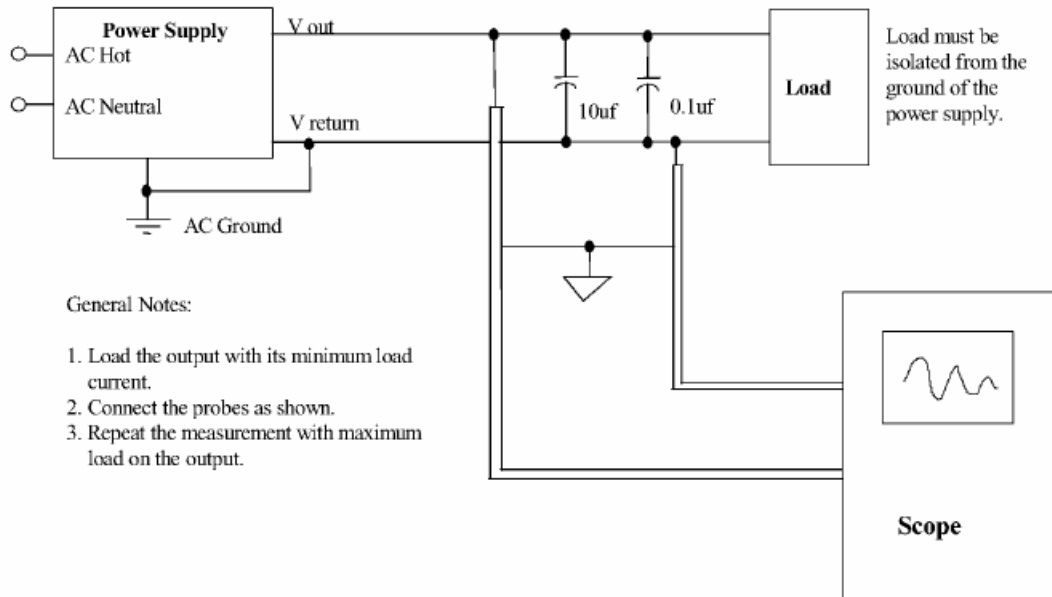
Power Supply
AC Hot
AC Neutral
V out
V return
AC Ground
10uf
0.1uf
Load
Load must be isolated from the ground of the power supply.

General Notes:

1. Load the output with its minimum load current.
2. Connect the probes as shown.
3. Repeat the measurement with maximum load on the output.

Scope